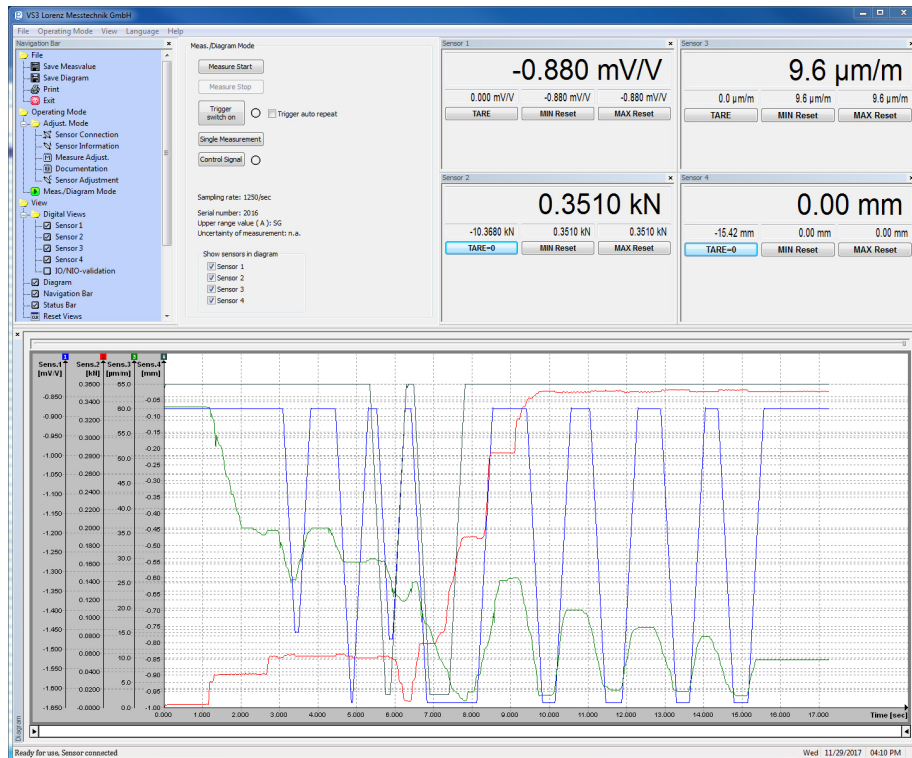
VS3 Lorenz Messtechnik GmbH

File Operating Mode View Language Help

Navigation Bar

File
Save Measvalue
Save Diagram
Print
Exit
Operating Mode
Adjust. Mode
Sensor Connection
Sensor Information
Measure Adjust.
Documentation
Sensor Adjustment
Meas./Diagram Mode
View
Digital Views
Sensor 1
Sensor 2
Sensor 3
Sensor 4
IO/NIO-validation
Diagram
Navigation Bar
Status Bar
Reset Views

Meas./Diagram Mode

Measure Start
Measure Stop
Trigger switch on
Trigger auto repeat
Single Measurement
Control Signal

Sampling rate: 1250/sec

Serial number: 2016
Upper range value ( A ): SG
Uncertainty of measurement: n.a.

Show sensors in diagram
Sensor 1
Sensor 2
Sensor 3
Sensor 4

Sensor 1
-0.880 mV/V
0.000 mV/V | -0.880 mV/V | -0.880 mV/V
TARE | MIN Reset | MAX Reset

Sensor 3
9.6 µm/m
0.0 µm/m | 9.6 µm/m | 9.6 µm/m
TARE | MIN Reset | MAX Reset

Sensor 2
0.3510 kN
-10.3680 kN | 0.3510 kN | 0.3510 kN
TARE=0 | MIN Reset | MAX Reset

Sensor 4
0.00 mm
-15.42 mm | 0.00 mm | 0.00 mm
TARE=0 | MIN Reset | MAX Reset

Sens.1 [mV/V] | Sens.2 [kN] | Sens.3 [µm/m] | Sens.4 [mm]

-0.850 -0.900 -0.950 -1.000 -1.050 -1.100 -1.150 -1.200 -1.250 -1.300 -1.350 -1.400 -1.450 -1.500 -1.550 -1.600 -1.650
0.3600 0.3400 0.3200 0.3000 0.2800 0.2600 0.2400 0.2200 0.2000 0.1800 0.1600 0.1400 0.1200 0.1000 0.0800 0.0600 0.0400 0.0200 0.0000
65.0 60.0 55.0 50.0 45.0 40.0 35.0 30.0 25.0 20.0 15.0 10.0 5.0 0.0
-0.05 -0.10 -0.15 -0.20 -0.25 -0.30 -0.35 -0.40 -0.45 -0.50 -0.55 -0.60 -0.65 -0.70 -0.75 -0.80 -0.85 -0.90 -0.95 -1.00

0.000 1.000 2.000 3.000 4.000 5.000 6.000 7.000 8.000 9.000 10.000 11.000 12.000 13.000 14.000 15.000 16.000 17.000 Time [sec]

Diagram

Ready for use. Sensor connected
Wed 11/29/2017 04:10 PM